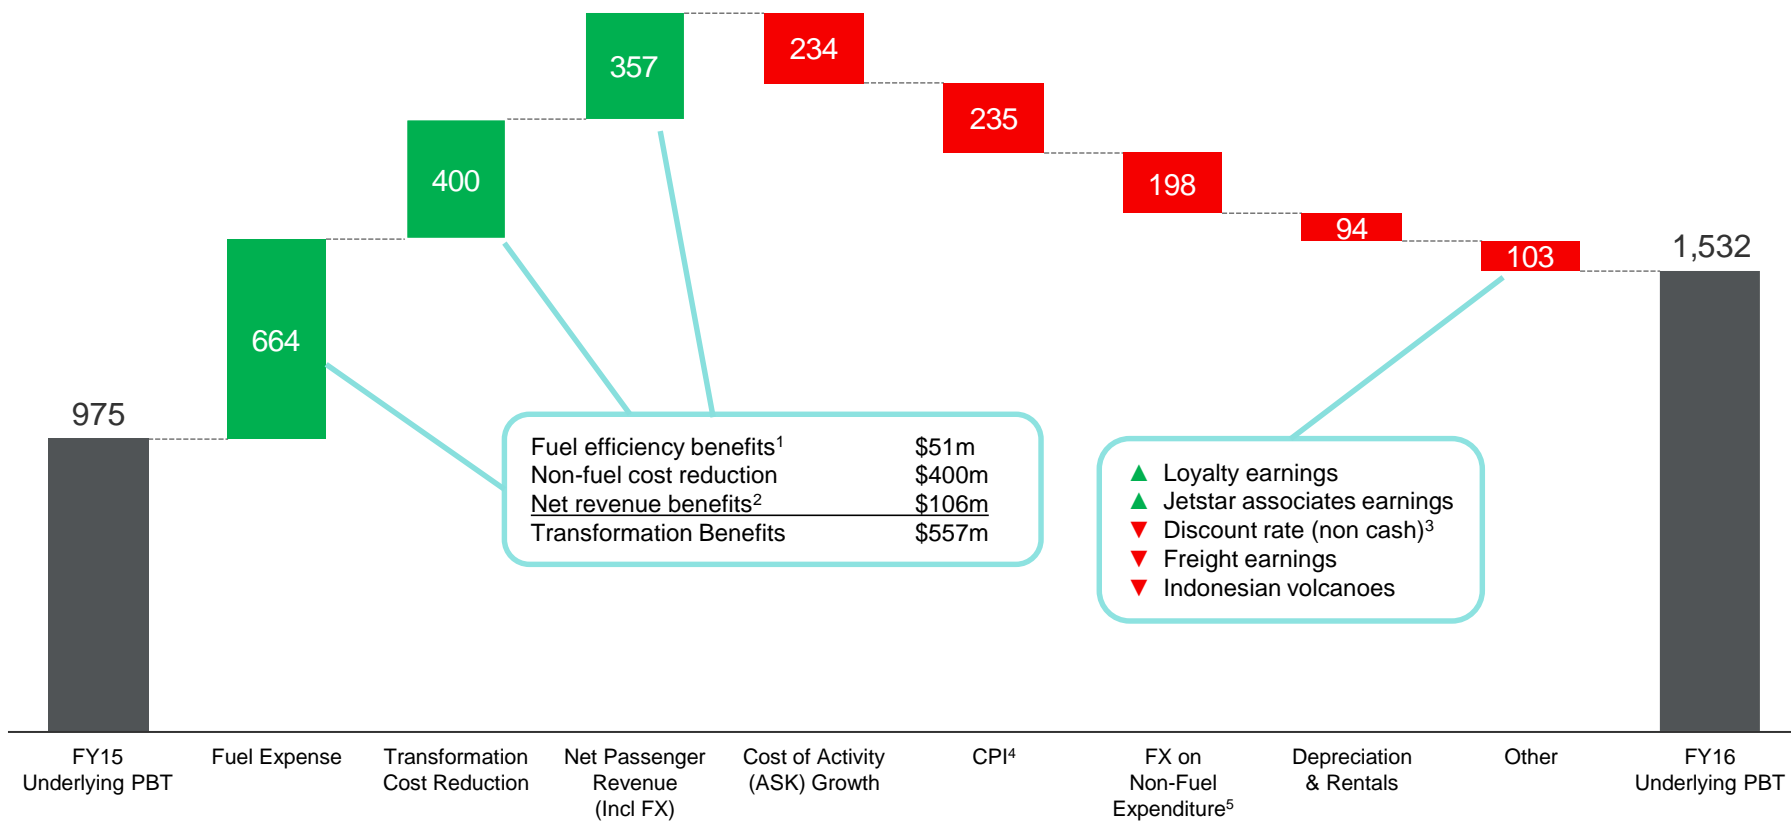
975

664

400

357

234

235

198

94

103

1,532

| | |
|---|---|
| Fuel efficiency benefits$^1$ | \$51m |
| Non-fuel cost reduction | \$400m |
| Net revenue benefits$^2$ | \$106m |
| Transformation Benefits | \$557m |

▲ Loyalty earnings
▲ Jetstar associates earnings
▼ Discount rate (non cash)$^3$
▼ Freight earnings
▼ Indonesian volcanoes

FY15 Underlying PBT

Fuel Expense

Transformation Cost Reduction

Net Passenger Revenue (Incl FX)

Cost of Activity (ASK) Growth

CPI$^4$

FX on Non-Fuel Expenditure$^5$

Depreciation & Rentals

Other

FY16 Underlying PBT